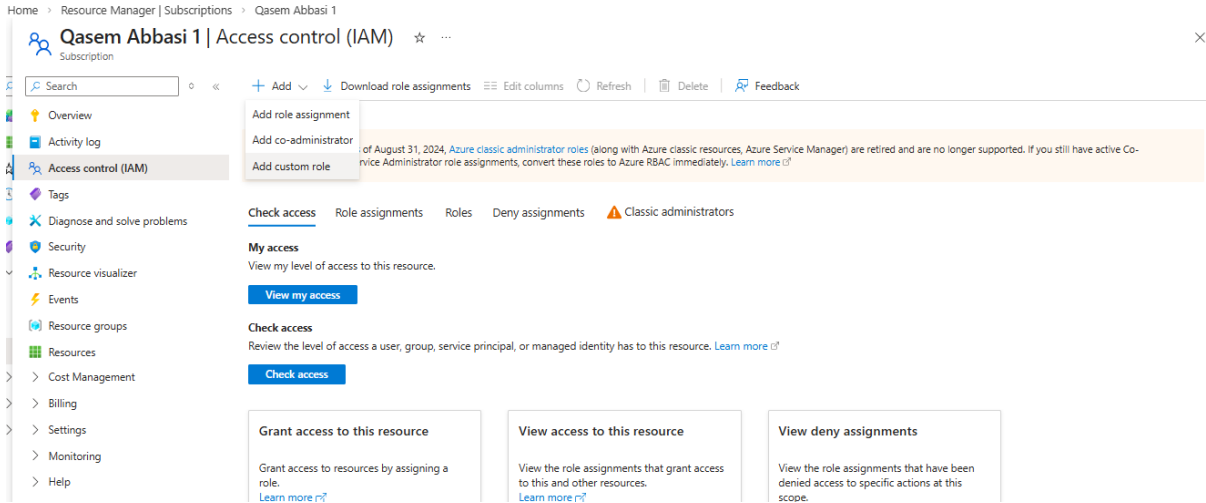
Home > Resource Manager | Subscriptions > Qasem Abbasi 1

Qasem Abbasi 1 | Access control (IAM) ☆ ···
Subscription

Search

Overview
Activity log
Access control (IAM)
Tags
Diagnose and solve problems
Security
Resource visualizer
Events
Resource groups
Resources
Cost Management
Billing
Settings
Monitoring
Help

+ Add ∨ Download role assignments Edit columns Refresh Delete Feedback

Add role assignment
Add co-administrator
Add custom role

of August 31, 2024, Azure classic administrator roles (along with Azure classic resources, Azure Service Manager) are retired and are no longer supported. If you still have active Co-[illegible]rvice Administrator role assignments, convert these roles to Azure RBAC immediately. Learn more

Check access Role assignments Roles Deny assignments Classic administrators

My access
View my level of access to this resource.
View my access

Check access
Review the level of access a user, group, service principal, or managed identity has to this resource. Learn more
Check access

Grant access to this resource
Grant access to resources by assigning a role.
Learn more

View access to this resource
View the role assignments that grant access to this and other resources.
Learn more

View deny assignments
View the role assignments that have been denied access to specific actions at this scope.